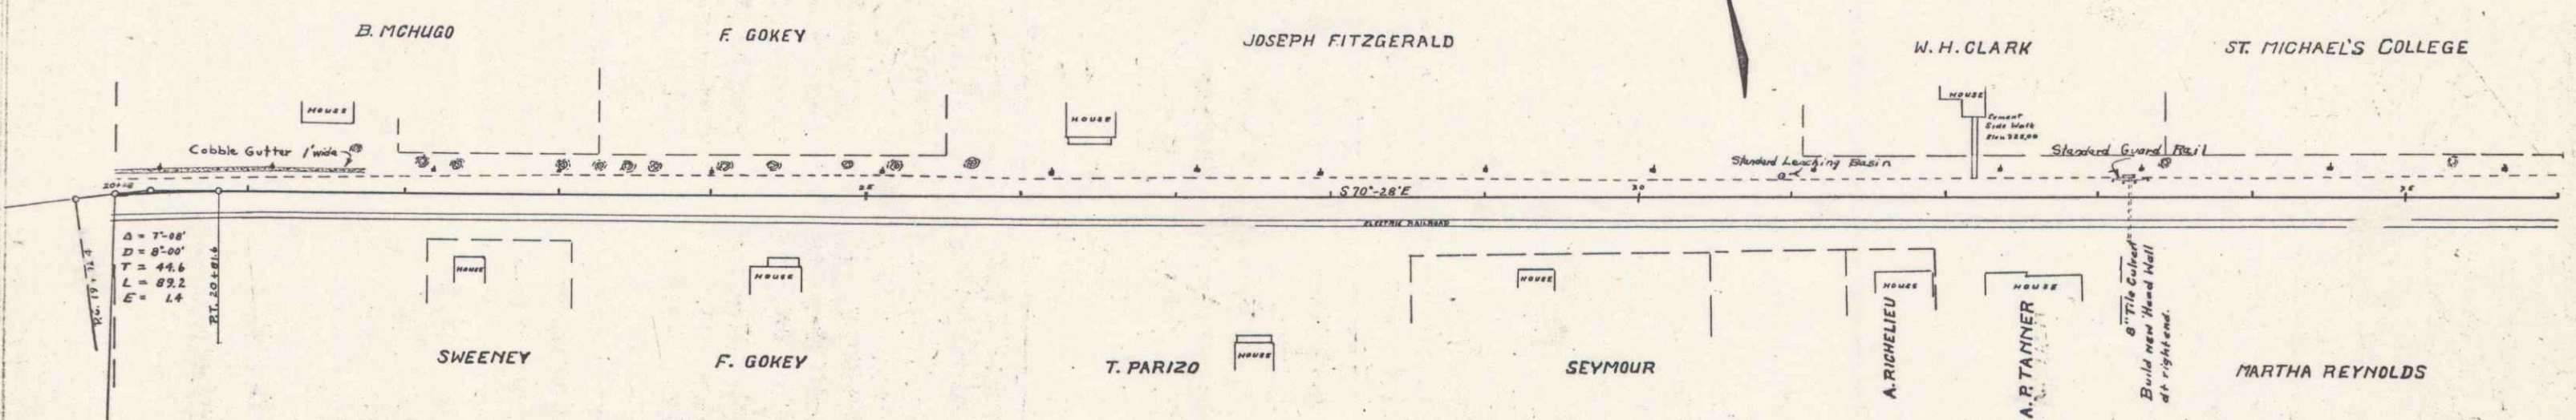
B. MCHUGO

F. GOKEY

JOSEPH FITZGERALD

W. H. CLARK

ST. MICHAEL'S COLLEGE

HOUSE

HOUSE

HOUSE

Cement Side Walk Sta 33+00

Cobble Gutter 1' wide

Standard Leaching Basin

Standard Guard Rail

20+16

25

S 70°-28' E

30

35

ELECTRIC RAILROAD

P.C. 19+71.4

Δ = 7°-08'
D = 8°-00'
T = 44.6
L = 89.2
E = 1.4

P.T. 20+91.6

HOUSE

HOUSE

HOUSE

HOUSE

HOUSE

HOUSE

8" Tile Culvert Build new Head Wall at right end.

SWEENEY

F. GOKEY

T. PARIZO

SEYMOUR

A. RICHELIEU

A. P. TANNER

MARTHA REYNOLDS